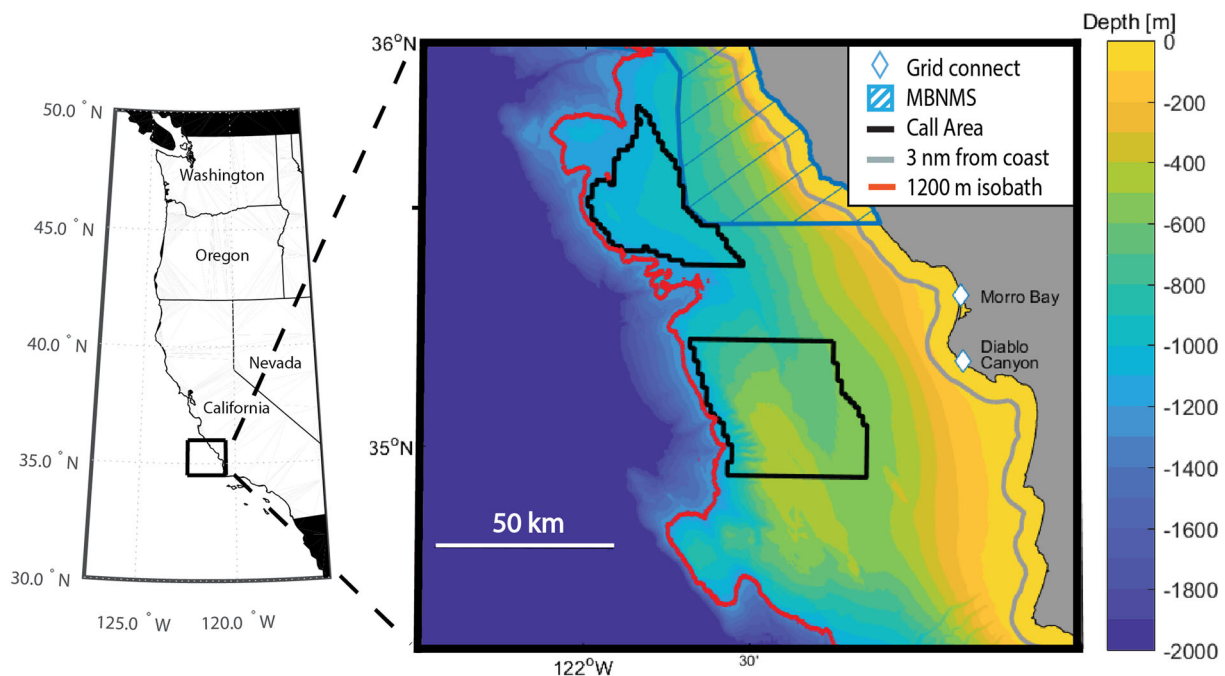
50.0 ° N
45.0 ° N
40.0 ° N
35.0 ° N
30.0 ° N
125.0 ° W
120.0 ° W
Washington
Oregon
Nevada
California

36°N
35°N
122°W
30'
50 km
Grid connect
MBNMS
Call Area
3 nm from coast
1200 m isobath
Morro Bay
Diablo Canyon

Depth [m]
0
-200
-400
-600
-800
-1000
-1200
-1400
-1600
-1800
-2000